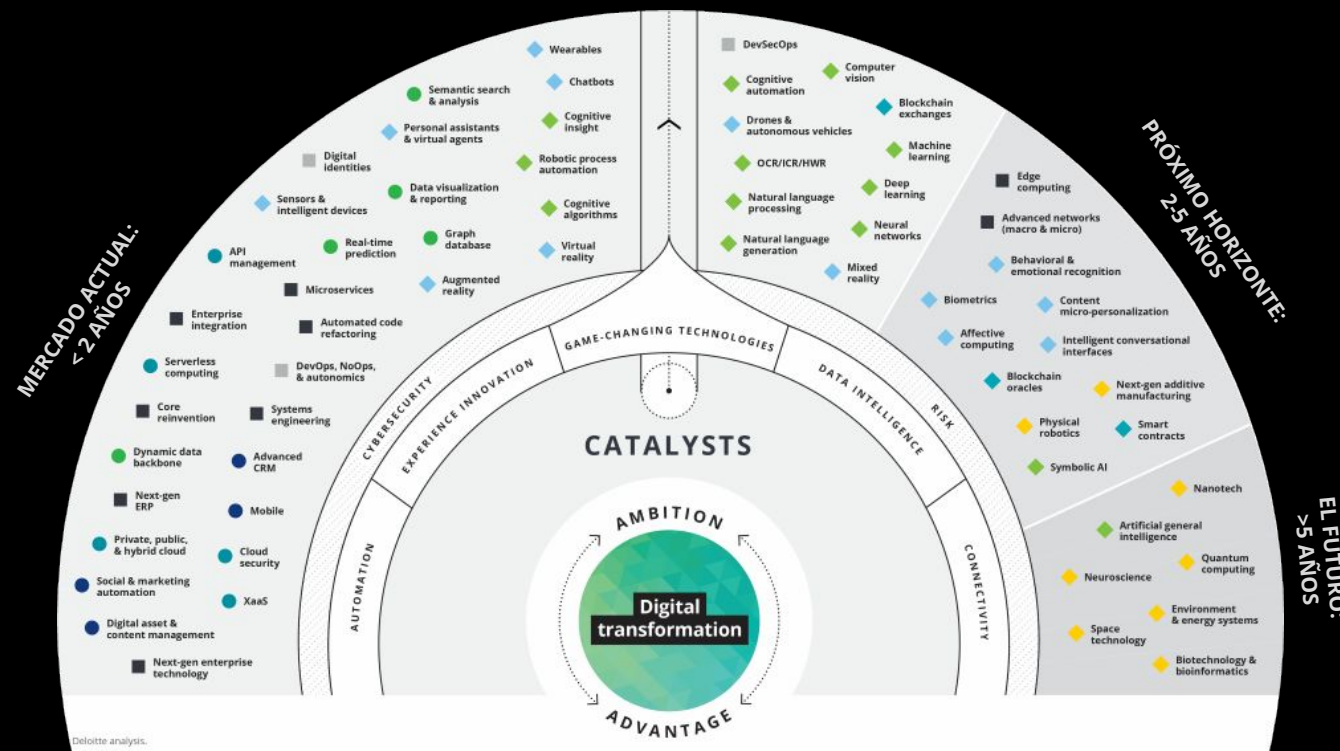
MERCADO ACTUAL: < 2 AÑOS

PRÓXIMO HORIZONTE: 2-5 AÑOS

EL FUTURO: >5 AÑOS

Wearables
Chatbots
Semantic search & analysis
Cognitive insight
Personal assistants & virtual agents
Robotic process automation
Digital identities
Data visualization & reporting
Cognitive algorithms
Sensors & intelligent devices
Graph database
Virtual reality
API management
Real-time prediction
Augmented reality
Microservices
Enterprise integration
Automated code refactoring
Serverless computing
DevOps, NoOps, & autonomics
Core reinvention
Systems engineering
Dynamic data backbone
Advanced CRM
Next-gen ERP
Mobile
Private, public, & hybrid cloud
Cloud security
Social & marketing automation
XaaS
Digital asset & content management
Next-gen enterprise technology

DevSecOps
Cognitive automation
Computer vision
Blockchain exchanges
Drones & autonomous vehicles
Machine learning
OCR/ICR/HWR
Deep learning
Natural language processing
Neural networks
Natural language generation
Mixed reality

Edge computing
Advanced networks (macro & micro)
Behavioral & emotional recognition
Biometrics
Content micro-personalization
Affective computing
Intelligent conversational interfaces
Blockchain oracles
Next-gen additive manufacturing
Physical robotics
Smart contracts
Symbolic AI

Nanotech
Artificial general intelligence
Quantum computing
Neuroscience
Environment & energy systems
Space technology
Biotechnology & bioinformatics

GAME-CHANGING TECHNOLOGIES
CYBERSECURITY
EXPERIENCE INNOVATION
DATA INTELLIGENCE
RISK
AUTOMATION
CONNECTIVITY
CATALYSTS
AMBITION
Digital transformation
ADVANTAGE

Deloitte analysis.